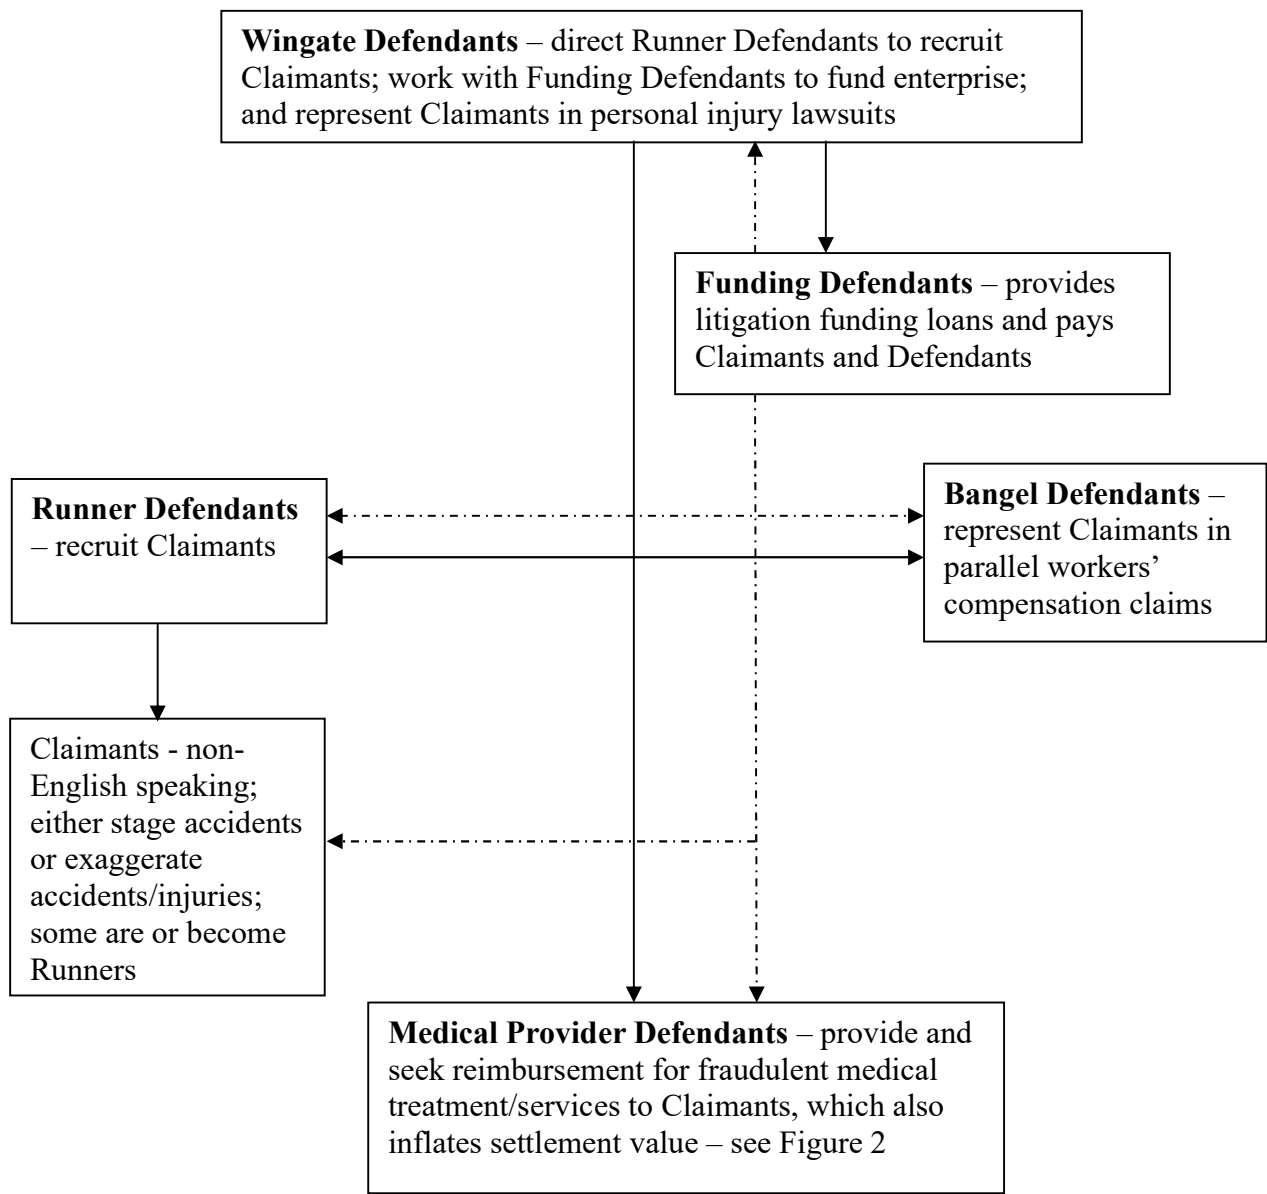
**Wingate Defendants** – direct Runner Defendants to recruit Claimants; work with Funding Defendants to fund enterprise; and represent Claimants in personal injury lawsuits

**Funding Defendants** – provides litigation funding loans and pays Claimants and Defendants

**Runner Defendants** – recruit Claimants

**Bangel Defendants** – represent Claimants in parallel workers' compensation claims

Claimants - non-English speaking; either stage accidents or exaggerate accidents/injuries; some are or become Runners

**Medical Provider Defendants** – provide and seek reimbursement for fraudulent medical treatment/services to Claimants, which also inflates settlement value – see Figure 2